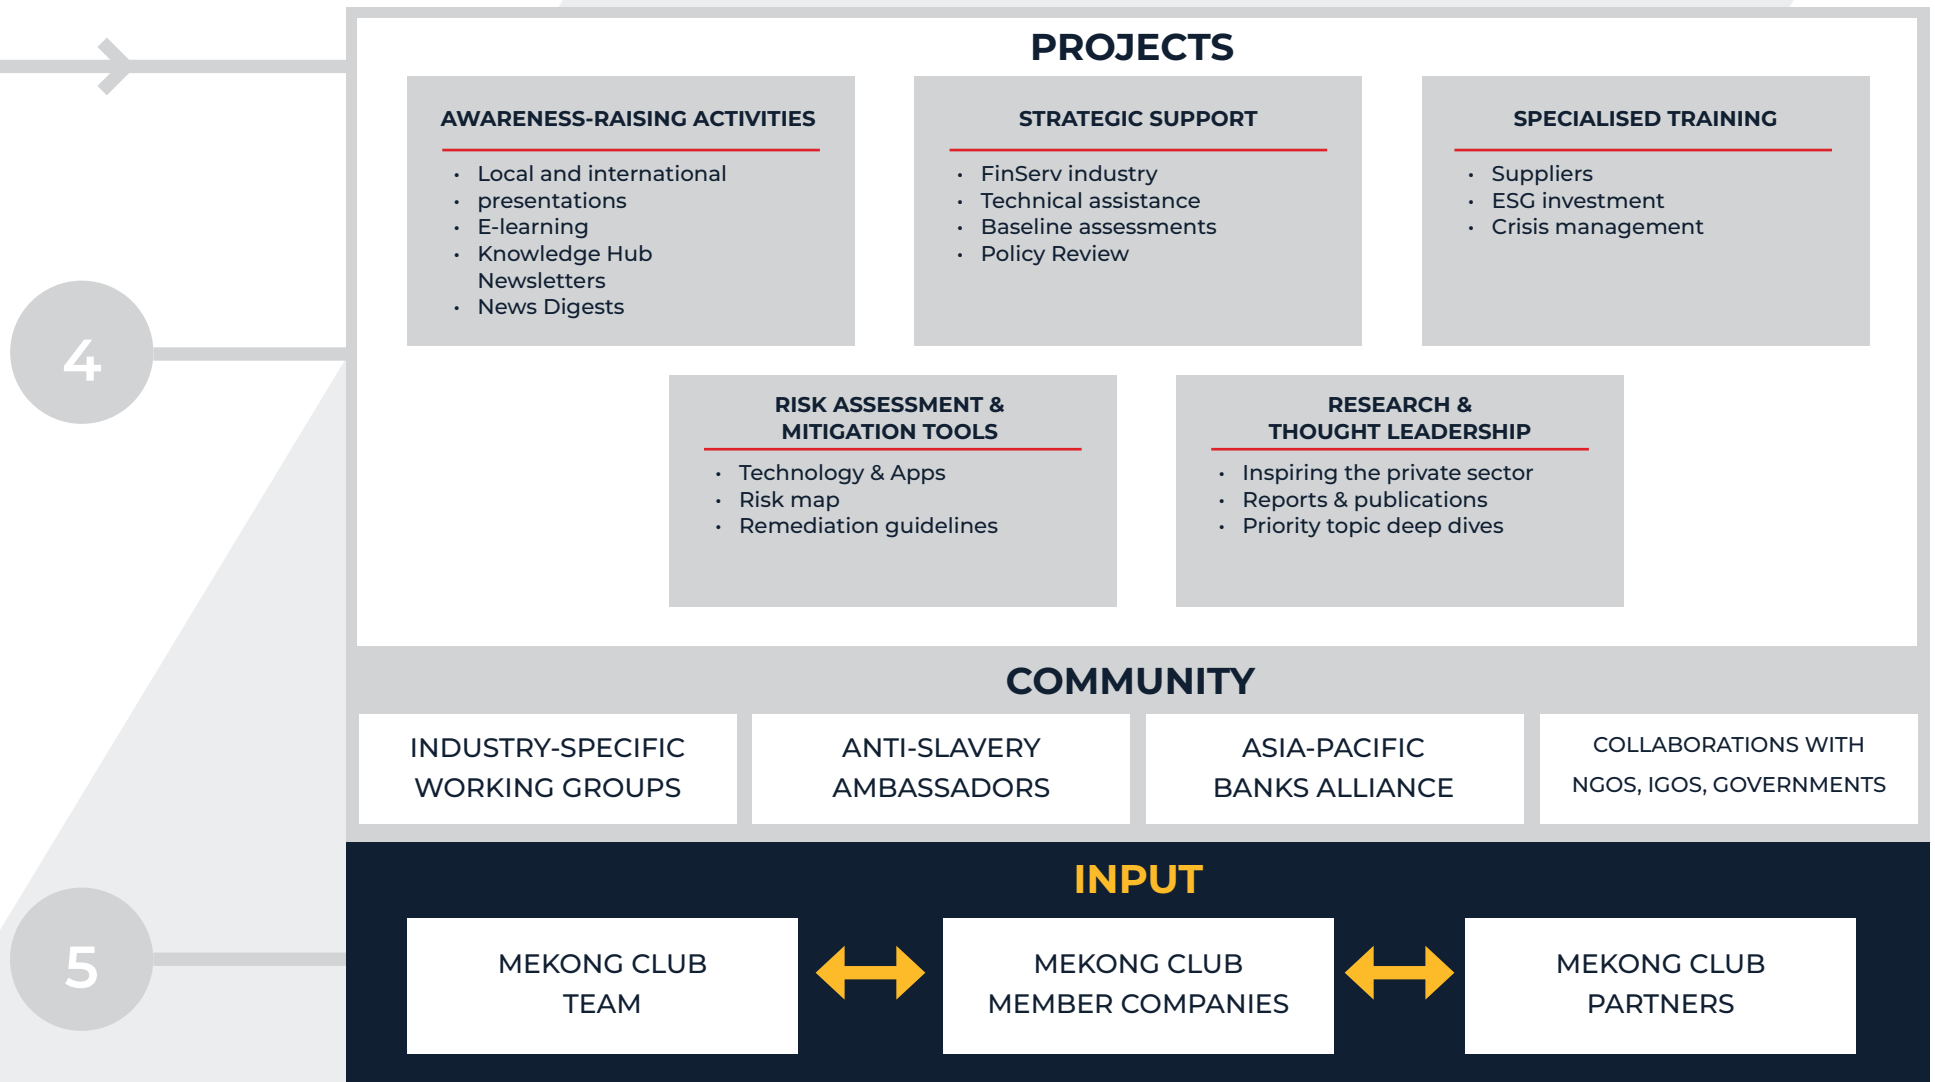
4

5

PROJECTS

AWARENESS-RAISING ACTIVITIES
- Local and international presentations
- E-learning
- Knowledge Hub Newsletters
- News Digests

STRATEGIC SUPPORT
- FinServ industry
- Technical assistance
- Baseline assessments
- Policy Review

SPECIALISED TRAINING
- Suppliers
- ESG investment
- Crisis management

RISK ASSESSMENT & MITIGATION TOOLS
- Technology & Apps
- Risk map
- Remediation guidelines

RESEARCH & THOUGHT LEADERSHIP
- Inspiring the private sector
- Reports & publications
- Priority topic deep dives

COMMUNITY

INDUSTRY-SPECIFIC WORKING GROUPS

ANTI-SLAVERY AMBASSADORS

ASIA-PACIFIC BANKS ALLIANCE

COLLABORATIONS WITH NGOS, IGOS, GOVERNMENTS

INPUT

MEKONG CLUB TEAM

MEKONG CLUB MEMBER COMPANIES

MEKONG CLUB PARTNERS